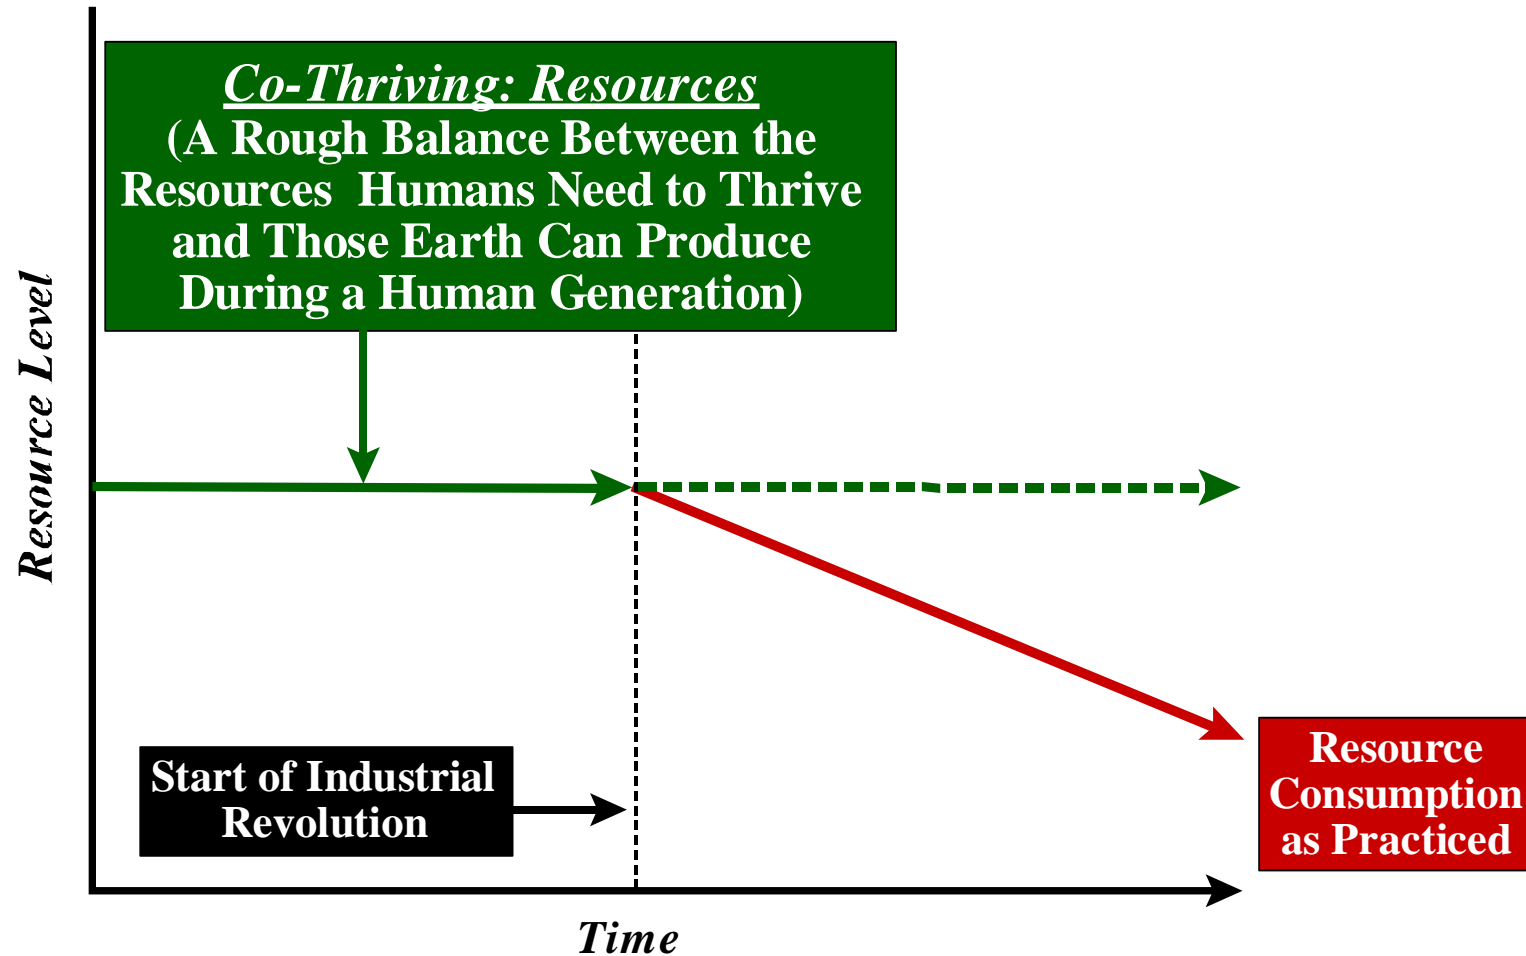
Co-Thriving: Resources
(A Rough Balance Between the Resources Humans Need to Thrive and Those Earth Can Produce During a Human Generation)

Resource Level

Start of Industrial Revolution

Resource Consumption as Practiced

Time